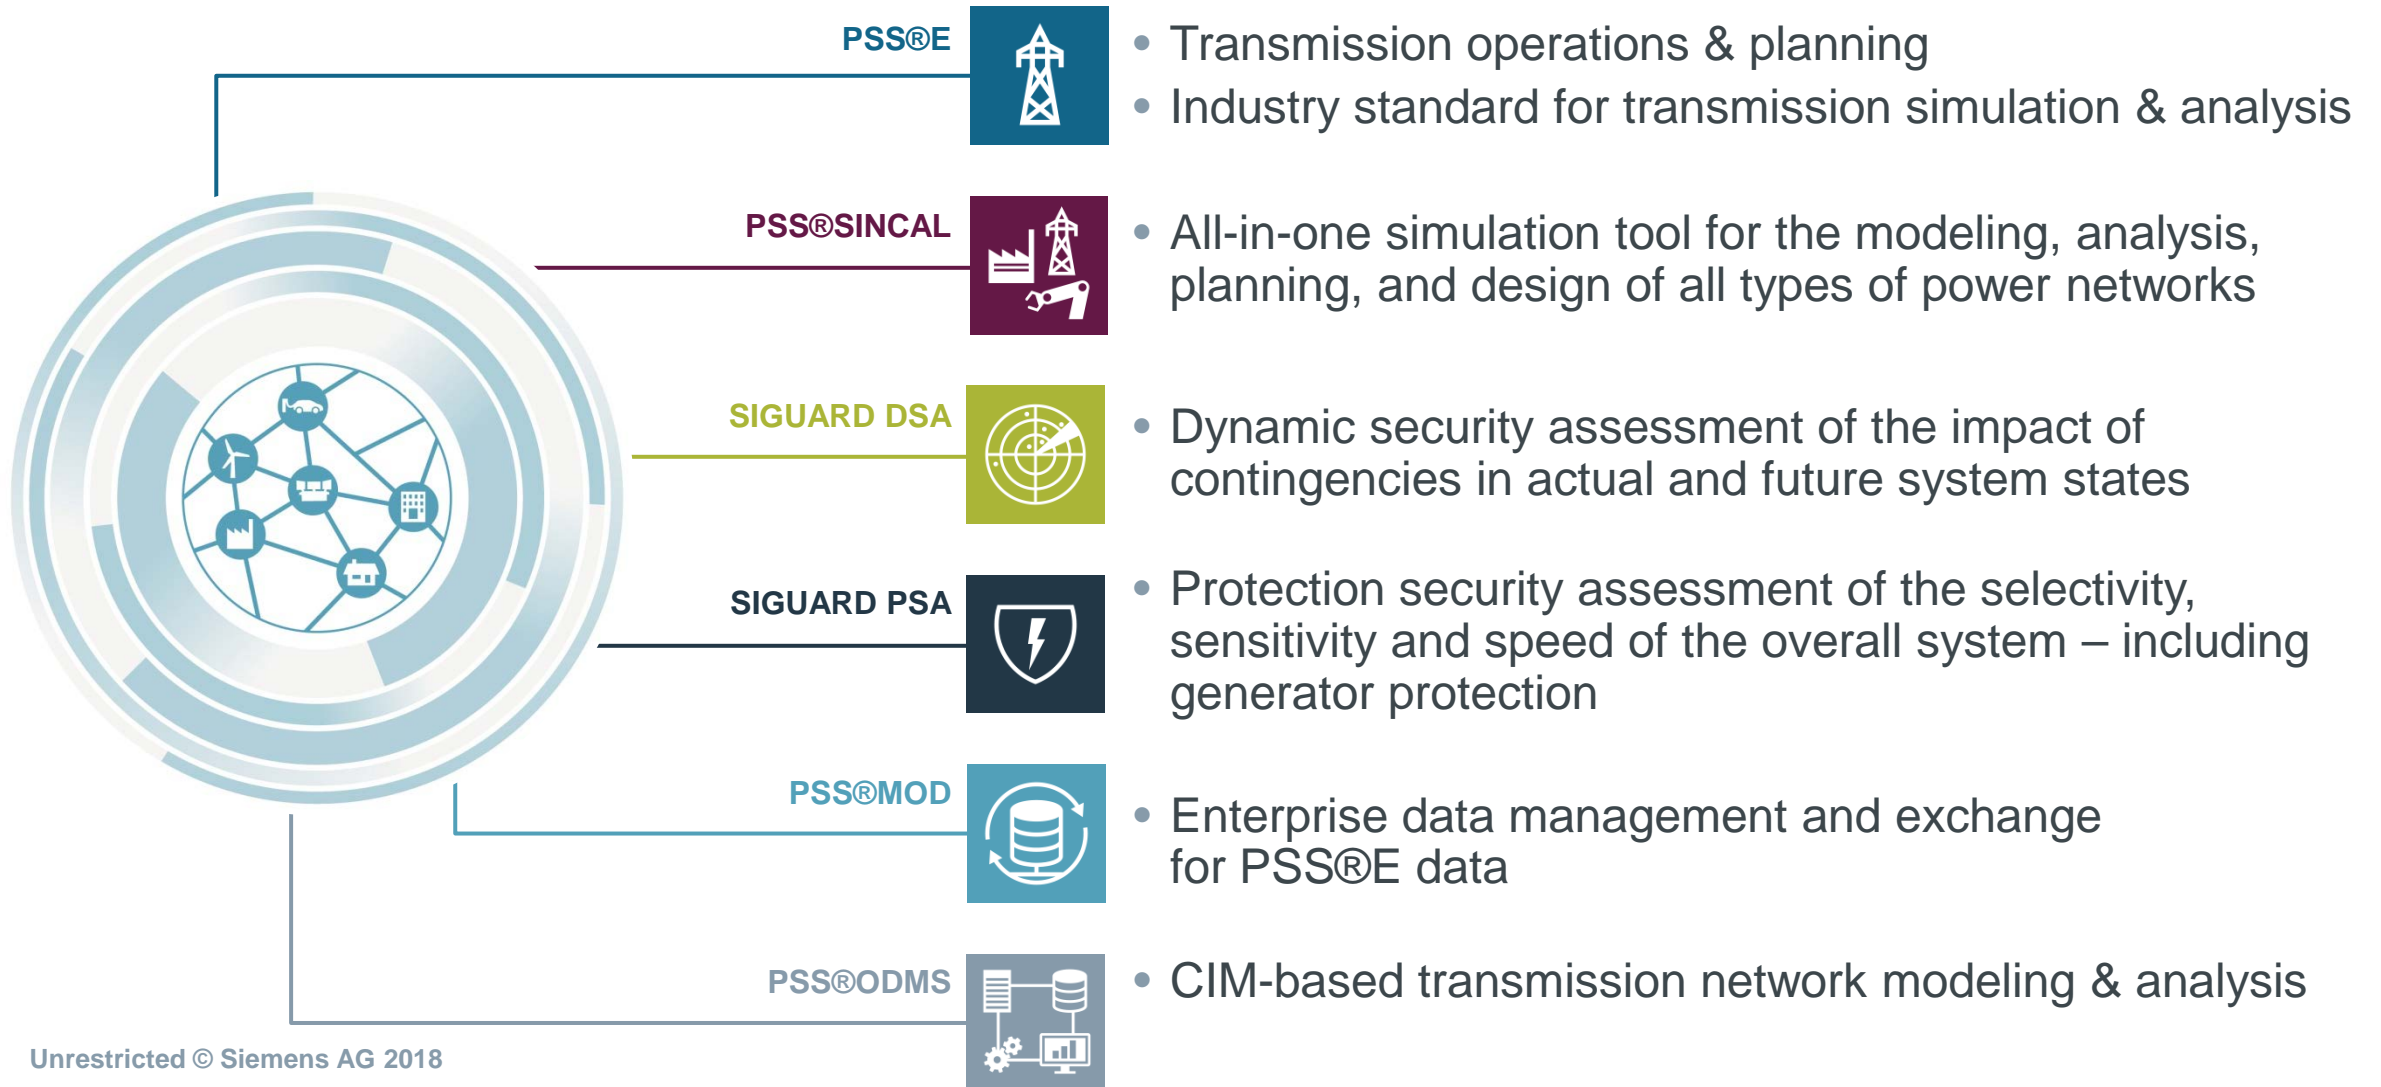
PSS®E

• Transmission operations & planning
• Industry standard for transmission simulation & analysis

PSS®SINCAL

• All-in-one simulation tool for the modeling, analysis, planning, and design of all types of power networks

SIGUARD DSA

• Dynamic security assessment of the impact of contingencies in actual and future system states

SIGUARD PSA

• Protection security assessment of the selectivity, sensitivity and speed of the overall system – including generator protection

PSS®MOD

• Enterprise data management and exchange for PSS®E data

PSS®ODMS

• CIM-based transmission network modeling & analysis

Unrestricted © Siemens AG 2018